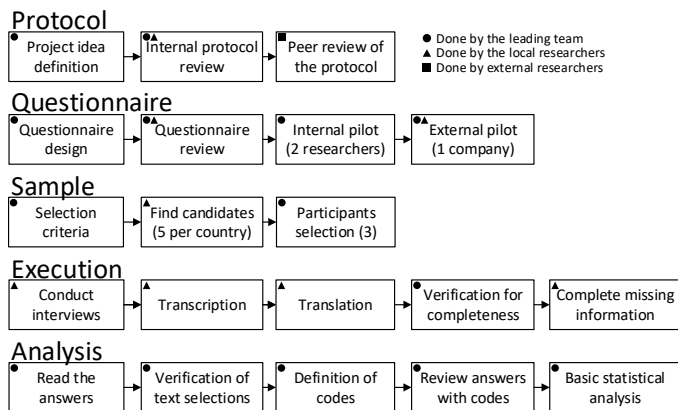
Protocol

Project idea definition

Internal protocol review

Peer review of the protocol

● Done by the leading team
▲ Done by the local researchers
■ Done by external researchers

Questionnaire

Questionnaire design

Questionnaire review

Internal pilot (2 researchers)

External pilot (1 company)

Sample

Selection criteria

Find candidates (5 per country)

Participants selection (3)

Execution

Conduct interviews

Transcription

Translation

Verification for completeness

Complete missing information

Analysis

Read the answers

Verification of text selections

Definition of codes

Review answers with codes

Basic statistical analysis